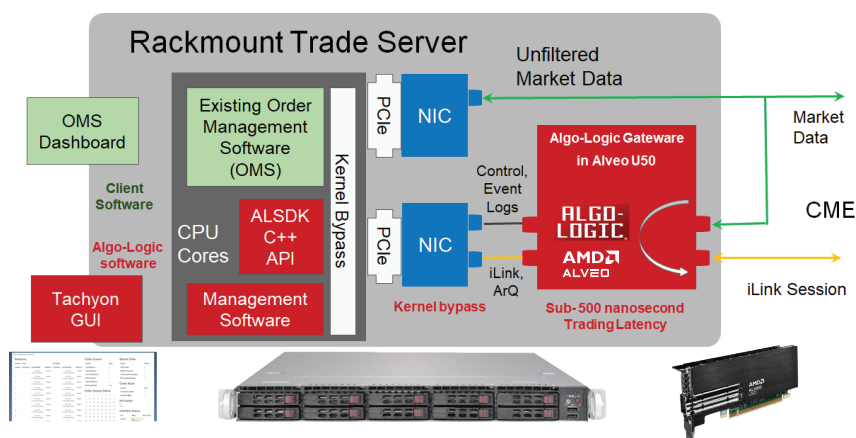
Rackmount Trade Server

Unfiltered Market Data

Market Data

OMS Dashboard

Existing Order Management Software (OMS)

Kernel Bypass

PCIe

NIC

Algo-Logic Gateware in Alveo U50

Client Software

Control, Event Logs

CME

Algo-Logic software

CPU Cores

ALSDK C++ API

PCIe

NIC

ALGO-LOGIC

AMD ALVEO

iLink, ArQ

iLink Session

Tachyon GUI

Management Software

Kernel bypass

Sub-500 nanosecond Trading Latency

AMD ALVEO